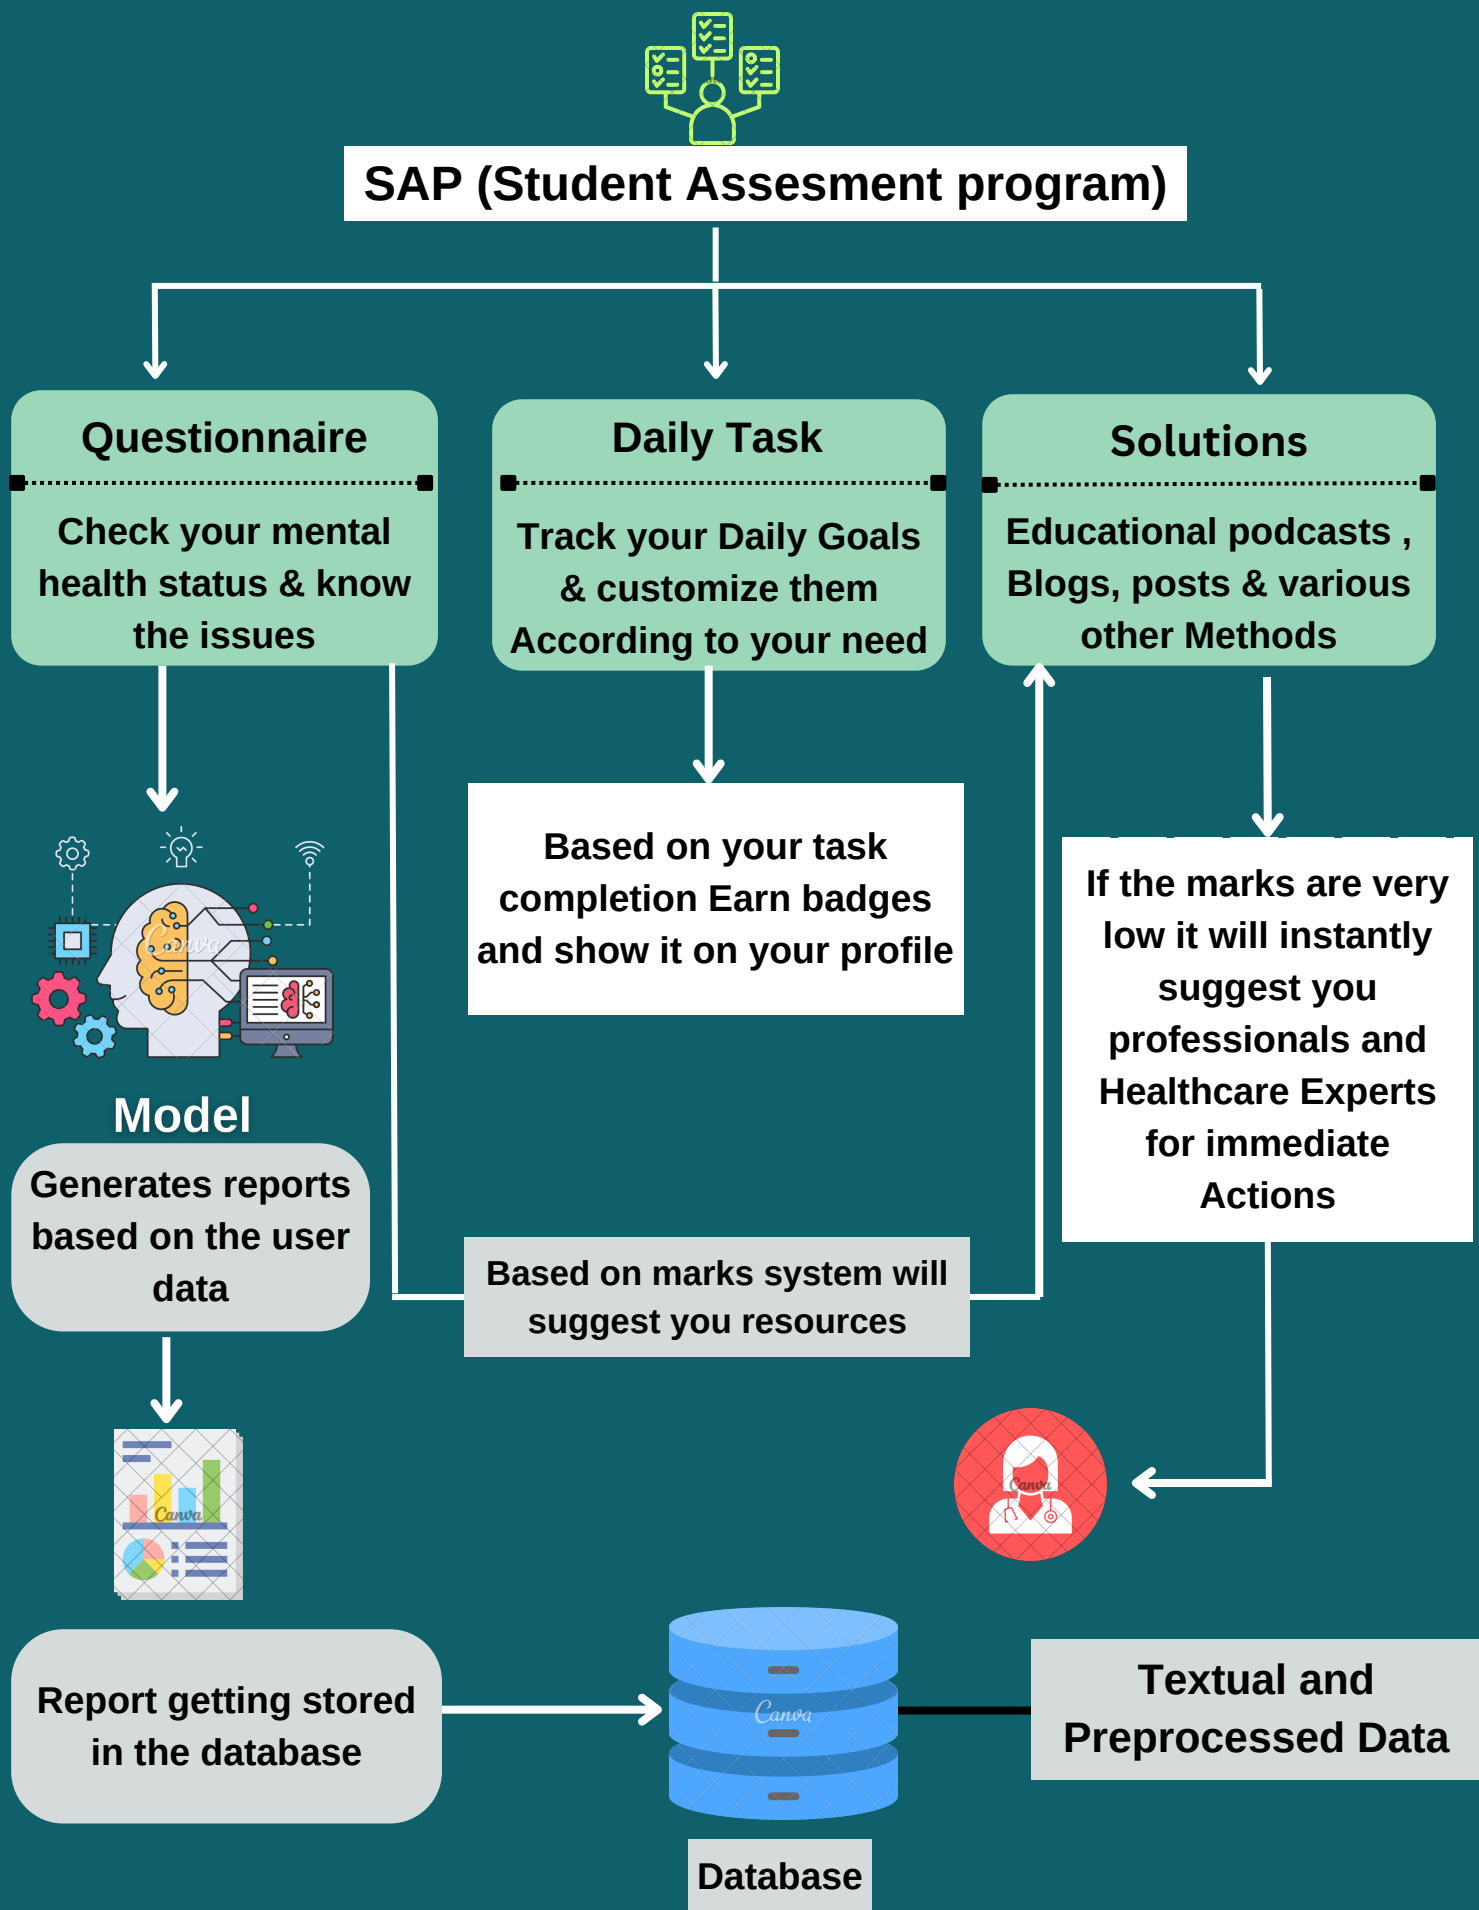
SAP (Student Assesment program)

Questionnaire

Check your mental health status & know the issues

Daily Task

Track your Daily Goals & customize them According to your need

Solutions

Educational podcasts , Blogs, posts & various other Methods

Canva

Model

Generates reports based on the user data

Based on your task completion Earn badges and show it on your profile

If the marks are very low it will instantly suggest you professionals and Healthcare Experts for immediate Actions

Based on marks system will suggest you resources

Canva

Canva

Report getting stored in the database

Canva

Textual and Preprocessed Data

Database